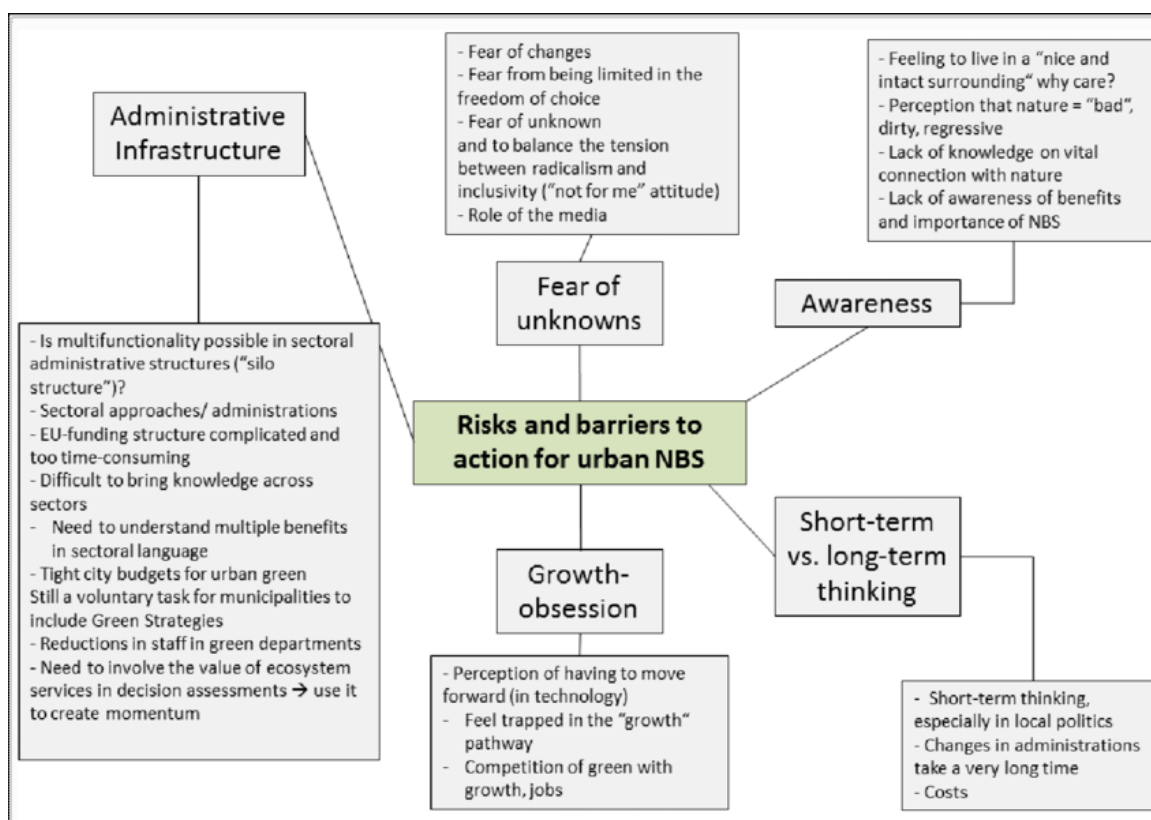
Administrative Infrastructure

- Is multifunctionality possible in sectoral administrative structures ("silo structure")?
- Sectoral approaches/ administrations
- EU-funding structure complicated and too time-consuming
- Difficult to bring knowledge across sectors
- Need to understand multiple benefits in sectoral language
- Tight city budgets for urban green
Still a voluntary task for municipalities to include Green Strategies
- Reductions in staff in green departments
- Need to involve the value of ecosystem services in decision assessments → use it to create momentum

- Fear of changes
- Fear from being limited in the freedom of choice
- Fear of unknown
and to balance the tension between radicalism and inclusivity ("not for me" attitude)
- Role of the media

Fear of unknowns

- Feeling to live in a "nice and intact surrounding" why care?
- Perception that nature = "bad", dirty, regressive
- Lack of knowledge on vital connection with nature
- Lack of awareness of benefits and importance of NBS

Awareness

Risks and barriers to action for urban NBS

Growth-obsession

- Perception of having to move forward (in technology)
- Feel trapped in the "growth" pathway
- Competition of green with growth, jobs

Short-term vs. long-term thinking

- Short-term thinking, especially in local politics
- Changes in administrations take a very long time
- Costs